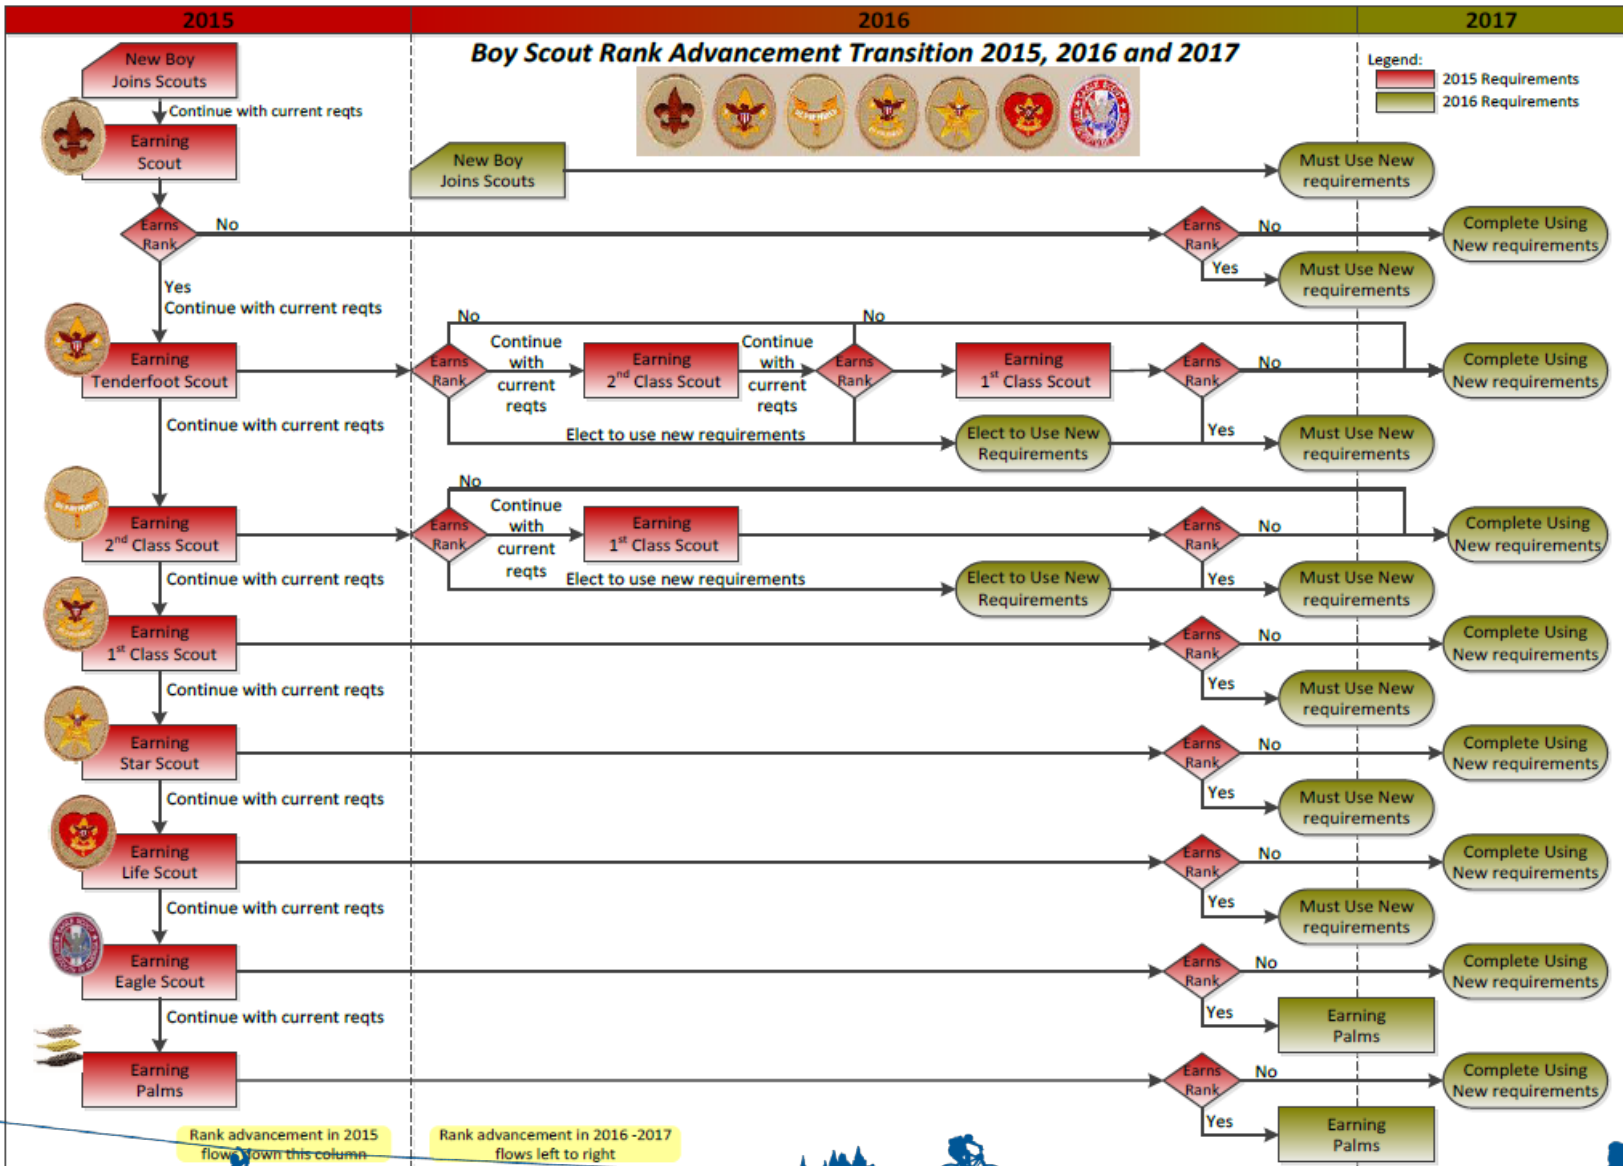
2015

2016

2017

Boy Scout Rank Advancement Transition 2015, 2016 and 2017

Legend:
2015 Requirements
2016 Requirements

New Boy Joins Scouts

Continue with current reqts

Earning Scout

New Boy Joins Scouts

Must Use New requirements

Earns Rank

No

Earns Rank

No

Complete Using New requirements

Yes

Must Use New requirements

Yes
Continue with current reqts

No

No

Earning Tenderfoot Scout

Earns Rank

Continue with current reqts

Earning $2^{nd}$ Class Scout

Continue with current reqts

Earns Rank

Earning $1^{st}$ Class Scout

Earns Rank

No

Complete Using New requirements

Elect to use new requirements

Elect to Use New Requirements

Yes

Must Use New requirements

Continue with current reqts

No

Earning $2^{nd}$ Class Scout

Earns Rank

Continue with current reqts

Earning $1^{st}$ Class Scout

Earns Rank

No

Complete Using New requirements

Continue with current reqts

Elect to use new requirements

Elect to Use New Requirements

Yes

Must Use New requirements

Earning $1^{st}$ Class Scout

Earns Rank

No

Complete Using New requirements

Continue with current reqts

Yes

Must Use New requirements

Earning Star Scout

Earns Rank

No

Complete Using New requirements

Continue with current reqts

Yes

Must Use New requirements

Earning Life Scout

Earns Rank

No

Complete Using New requirements

Continue with current reqts

Yes

Must Use New requirements

Earning Eagle Scout

Earns Rank

No

Complete Using New requirements

Continue with current reqts

Yes

Earning Palms

Earning Palms

Earns Rank

No

Complete Using New requirements

Yes

Earning Palms

Rank advancement in 2015 flows down this column

Rank advancement in 2016 -2017 flows left to right